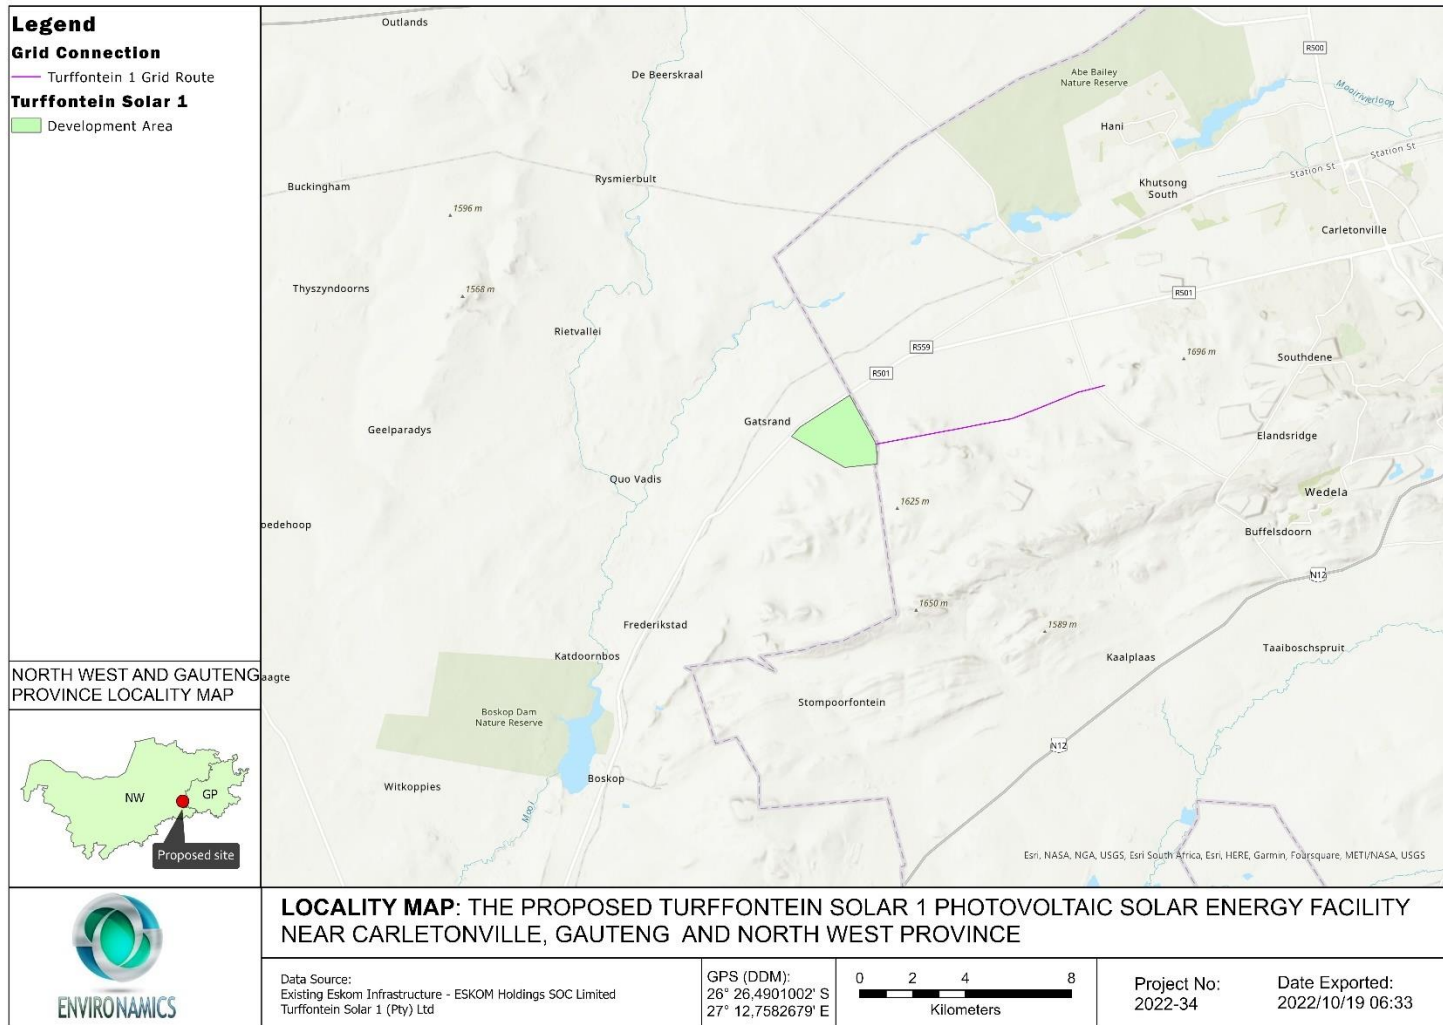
Legend
Grid Connection
Turffontein 1 Grid Route
Turffontein Solar 1
Development Area

NORTH WEST AND GAUTENG PROVINCE LOCALITY MAP

NW
GP
Proposed site

Outlands
De Beerskraal
Abe Bailey Nature Reserve
R500
Mooirivierloop
Hani
Station St
Station St
Khutsong South
Carletonville
Buckingham
Rysmierbult
1596 m
Thyszyndoorns
1568 m
R501
Rietvallei
R559
1696 m
Southdene
R501
Gatsrand
Elandsridge
Geelparadys
Quo Vadis
Wedela
1625 m
edehoop
Buffelsdoorn
N12
1650 m
Frederikstad
1589 m
Taaiboschspruit
Katdoornbos
Kaalplaas
aagte
Stompoorfontein
Boskop Dam Nature Reserve
N12
Boskop
Witkoppies
Mooi
Esri, NASA, NGA, USGS, Esri South Africa, Esri, HERE, Garmin, Foursquare, METI/NASA, USGS

ENVIRONAMICS

LOCALITY MAP: THE PROPOSED TURFFONTEIN SOLAR 1 PHOTOVOLTAIC SOLAR ENERGY FACILITY NEAR CARLETONVILLE, GAUTENG AND NORTH WEST PROVINCE

Data Source:
Existing Eskom Infrastructure - ESKOM Holdings SOC Limited
Turffontein Solar 1 (Pty) Ltd

GPS (DDM):
26° 26,4901002' S
27° 12,7582679' E

0 2 4 8
Kilometers

Project No:
2022-34

Date Exported:
2022/10/19 06:33